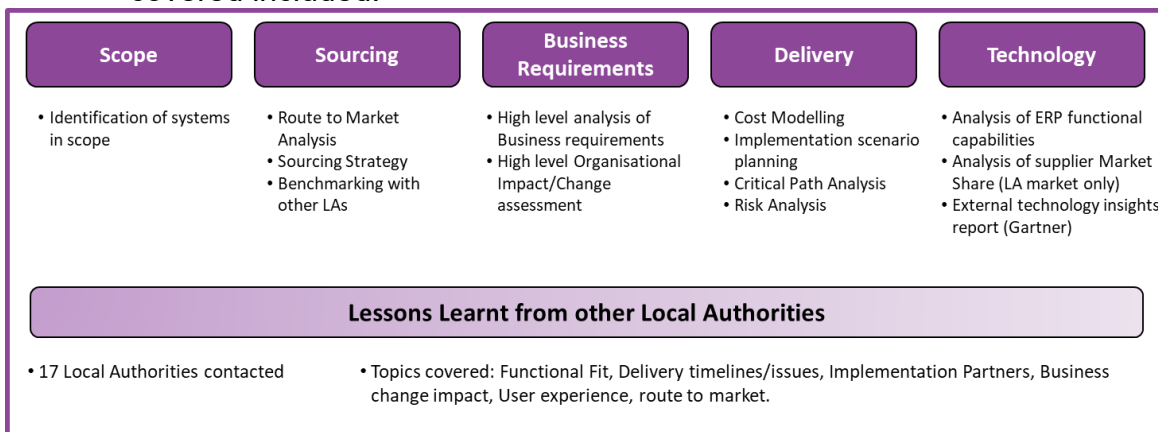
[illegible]

Scope

Sourcing

Business Requirements

Delivery

Technology

• Identification of systems in scope

• Route to Market Analysis
• Sourcing Strategy
• Benchmarking with other LAs

• High level analysis of Business requirements
• High level Organisational Impact/Change assessment

• Cost Modelling
• Implementation scenario planning
• Critical Path Analysis
• Risk Analysis

• Analysis of ERP functional capabilities
• Analysis of supplier Market Share (LA market only)
• External technology insights report (Gartner)

Lessons Learnt from other Local Authorities

• 17 Local Authorities contacted

• Topics covered: Functional Fit, Delivery timelines/issues, Implementation Partners, Business change impact, User experience, route to market.